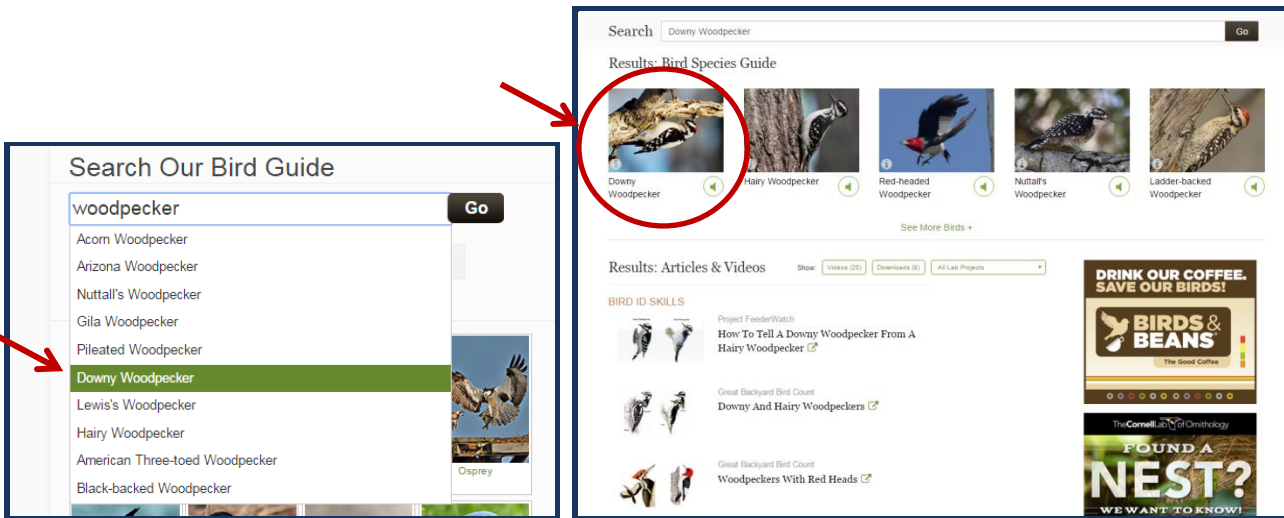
Search Our Bird Guide

woodpecker

Go

Acorn Woodpecker
Arizona Woodpecker
Nuttall's Woodpecker
Gila Woodpecker
Pileated Woodpecker
Downy Woodpecker
Lewis's Woodpecker
Hairy Woodpecker
American Three-toed Woodpecker
Black-backed Woodpecker

Osprey

Search Downy Woodpecker Go

Results: Bird Species Guide

Downy Woodpecker

Hairy Woodpecker

Red-headed Woodpecker

Nuttall's Woodpecker

Ladder-backed Woodpecker

See More Birds +

Results: Articles & Videos

Show: Videos (20) Downloads (6) All Lab Projects

BIRD ID SKILLS

Project FeederWatch
How To Tell A Downy Woodpecker From A Hairy Woodpecker

Great Backyard Bird Count
Downy And Hairy Woodpeckers

Great Backyard Bird Count
Woodpeckers With Red Heads

DRINK OUR COFFEE. SAVE OUR BIRDS!

BIRDS & BEANS

The Good Coffee

The Cornell Lab of Ornithology

FOUND A NEST?

WE WANT TO KNOW!